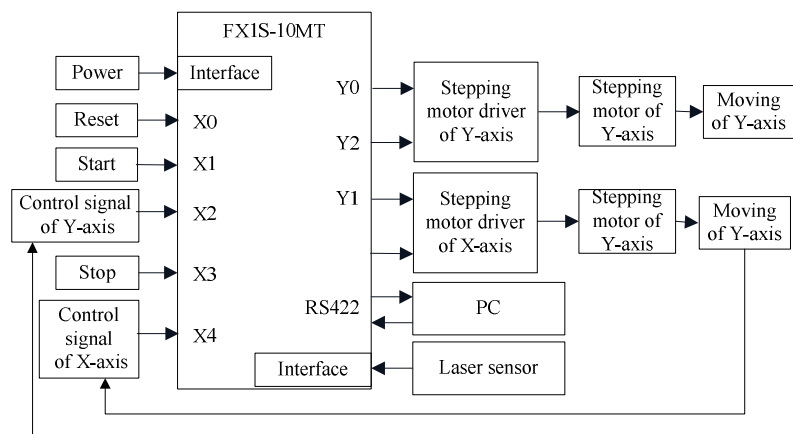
FX1S-10MT

Power

Interface

Reset

X0

Start

X1

Control signal of Y-axis

X2

Stop

X3

Control signal of X-axis

X4

Y0

Y2

Y1

RS422

Interface

Stepping motor driver of Y-axis

Stepping motor of Y-axis

Moving of Y-axis

Stepping motor driver of X-axis

Stepping motor of Y-axis

Moving of Y-axis

PC

Laser sensor